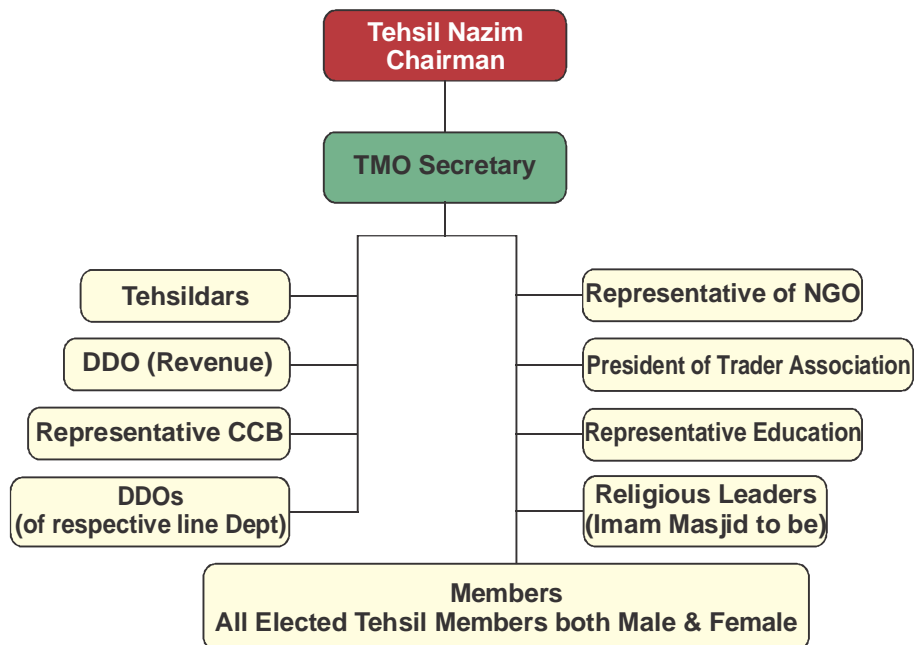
Tehsil Nazim
Chairman

TMO Secretary

Tehsildars

DDO (Revenue)

Representative CCB

DDOs
(of respective line Dept)

Representative of NGO

President of Trader Association

Representative Education

Religious Leaders
(Imam Masjid to be)

Members
All Elected Tehsil Members both Male & Female